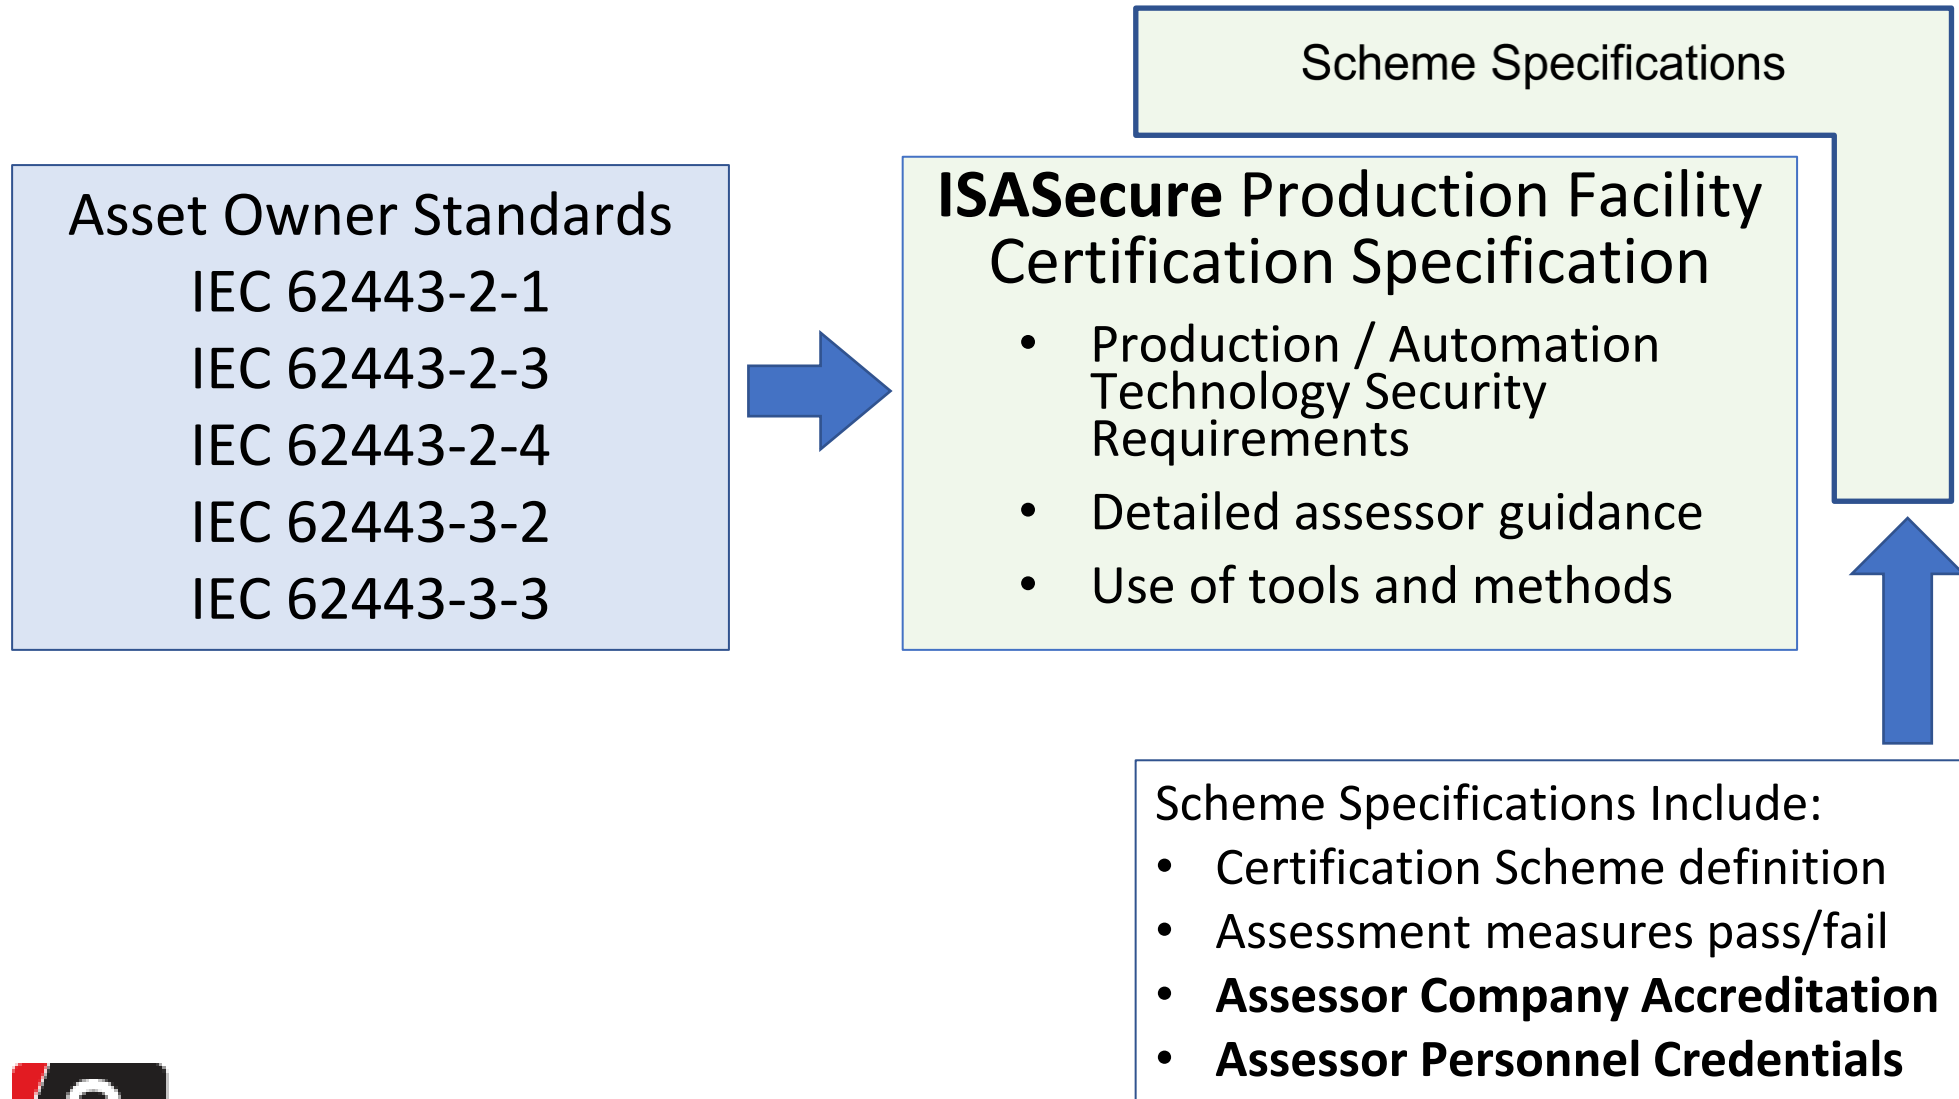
Scheme Specifications

Asset Owner Standards
IEC 62443-2-1
IEC 62443-2-3
IEC 62443-2-4
IEC 62443-3-2
IEC 62443-3-3

**ISASecure** Production Facility Certification Specification
- Production / Automation Technology Security Requirements
- Detailed assessor guidance
- Use of tools and methods

Scheme Specifications Include:
- Certification Scheme definition
- Assessment measures pass/fail
- **Assessor Company Accreditation**
- **Assessor Personnel Credentials**